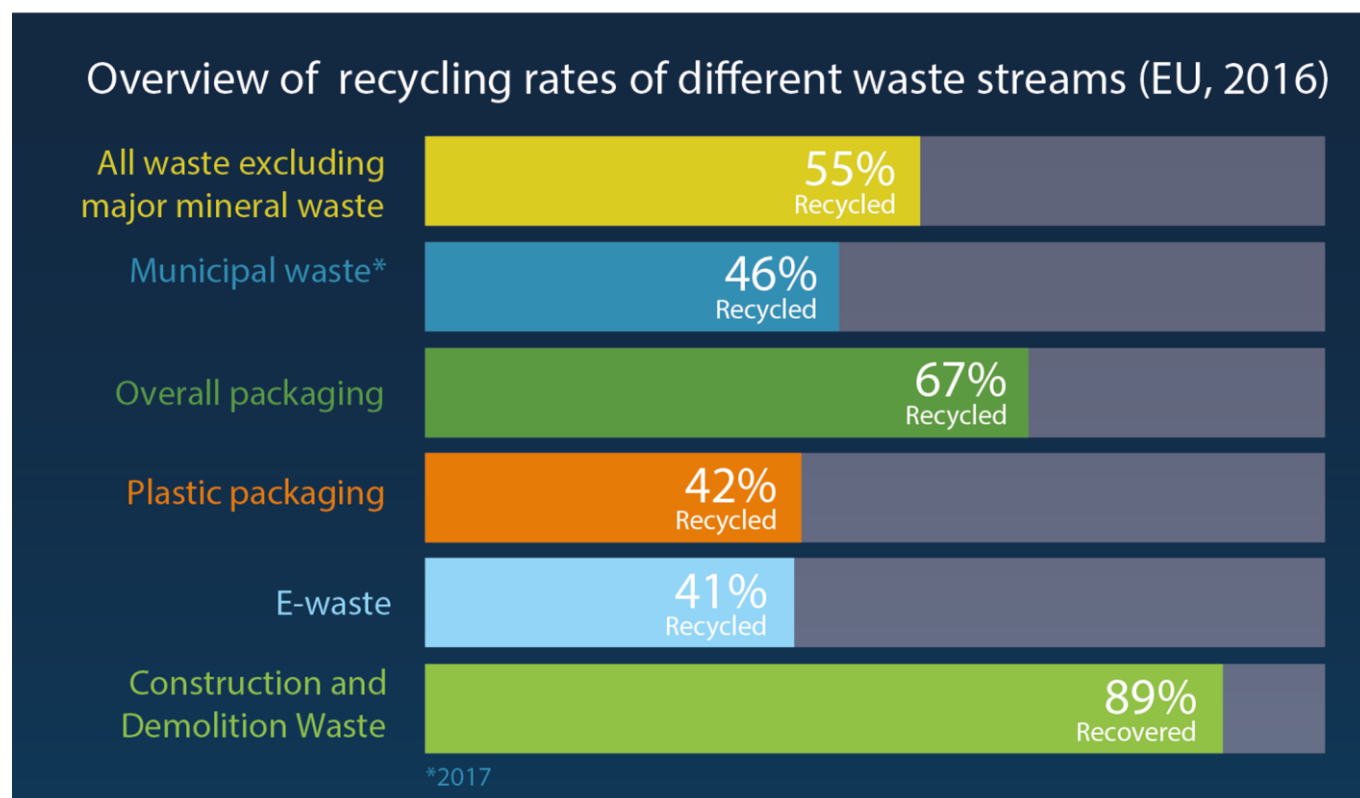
Overview of recycling rates of different waste streams (EU, 2016)

All waste excluding major mineral waste
55%
Recycled

Municipal waste*
46%
Recycled

Overall packaging
67%
Recycled

Plastic packaging
42%
Recycled

E-waste
41%
Recycled

Construction and Demolition Waste
89%
Recovered

*2017